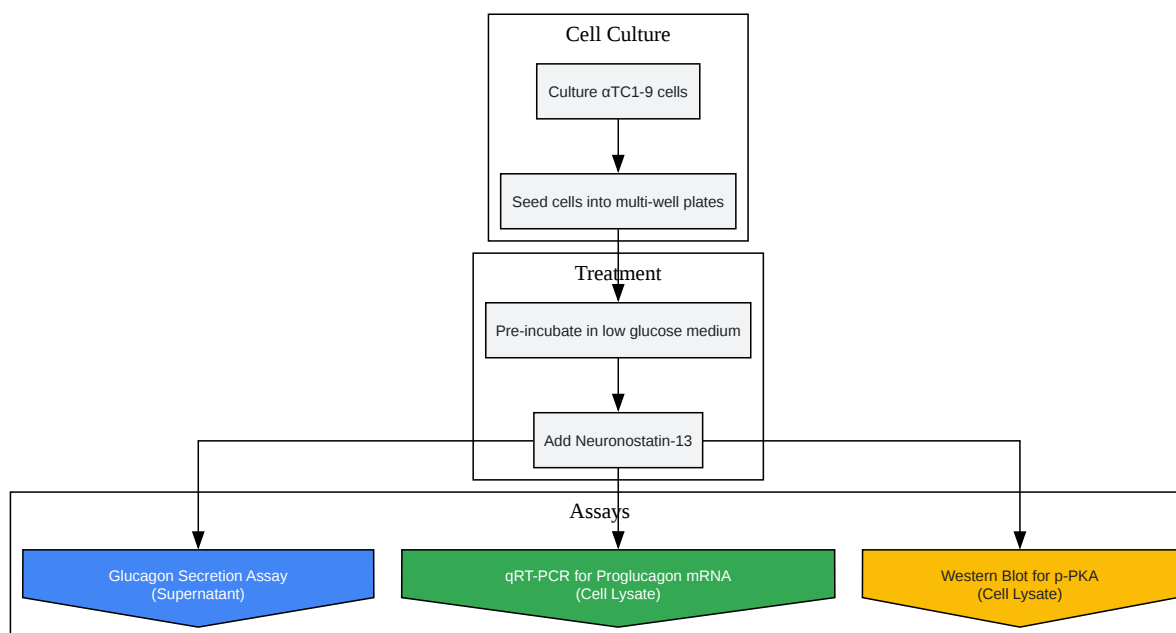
Cell Culture

Culture αTC1-9 cells

Seed cells into multi-well plates

Treatment

Pre-incubate in low glucose medium

Add Neuronostatin-13

Assays

Glucagon Secretion Assay
(Supernatant)

qRT-PCR for Proglucagon mRNA
(Cell Lysate)

Western Blot for p-PKA
(Cell Lysate)